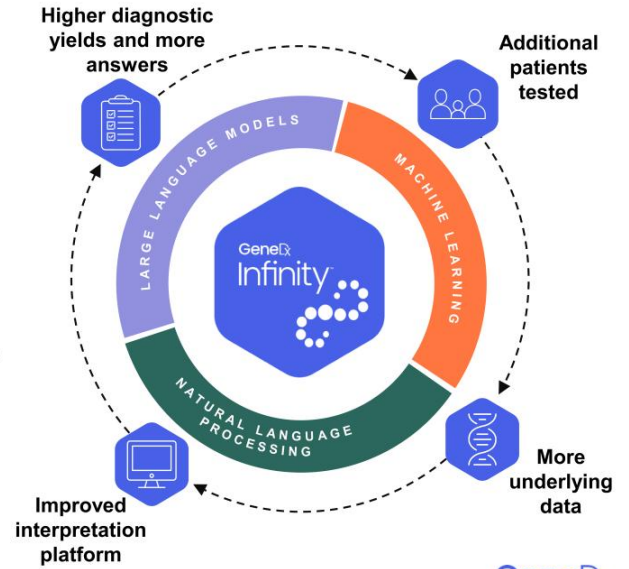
Higher diagnostic yields and more answers

Additional patients tested

LARGE LANGUAGE MODELS

MACHINE LEARNING

GeneDx Infinity™

NATURAL LANGUAGE PROCESSING

More underlying data

Improved interpretation platform